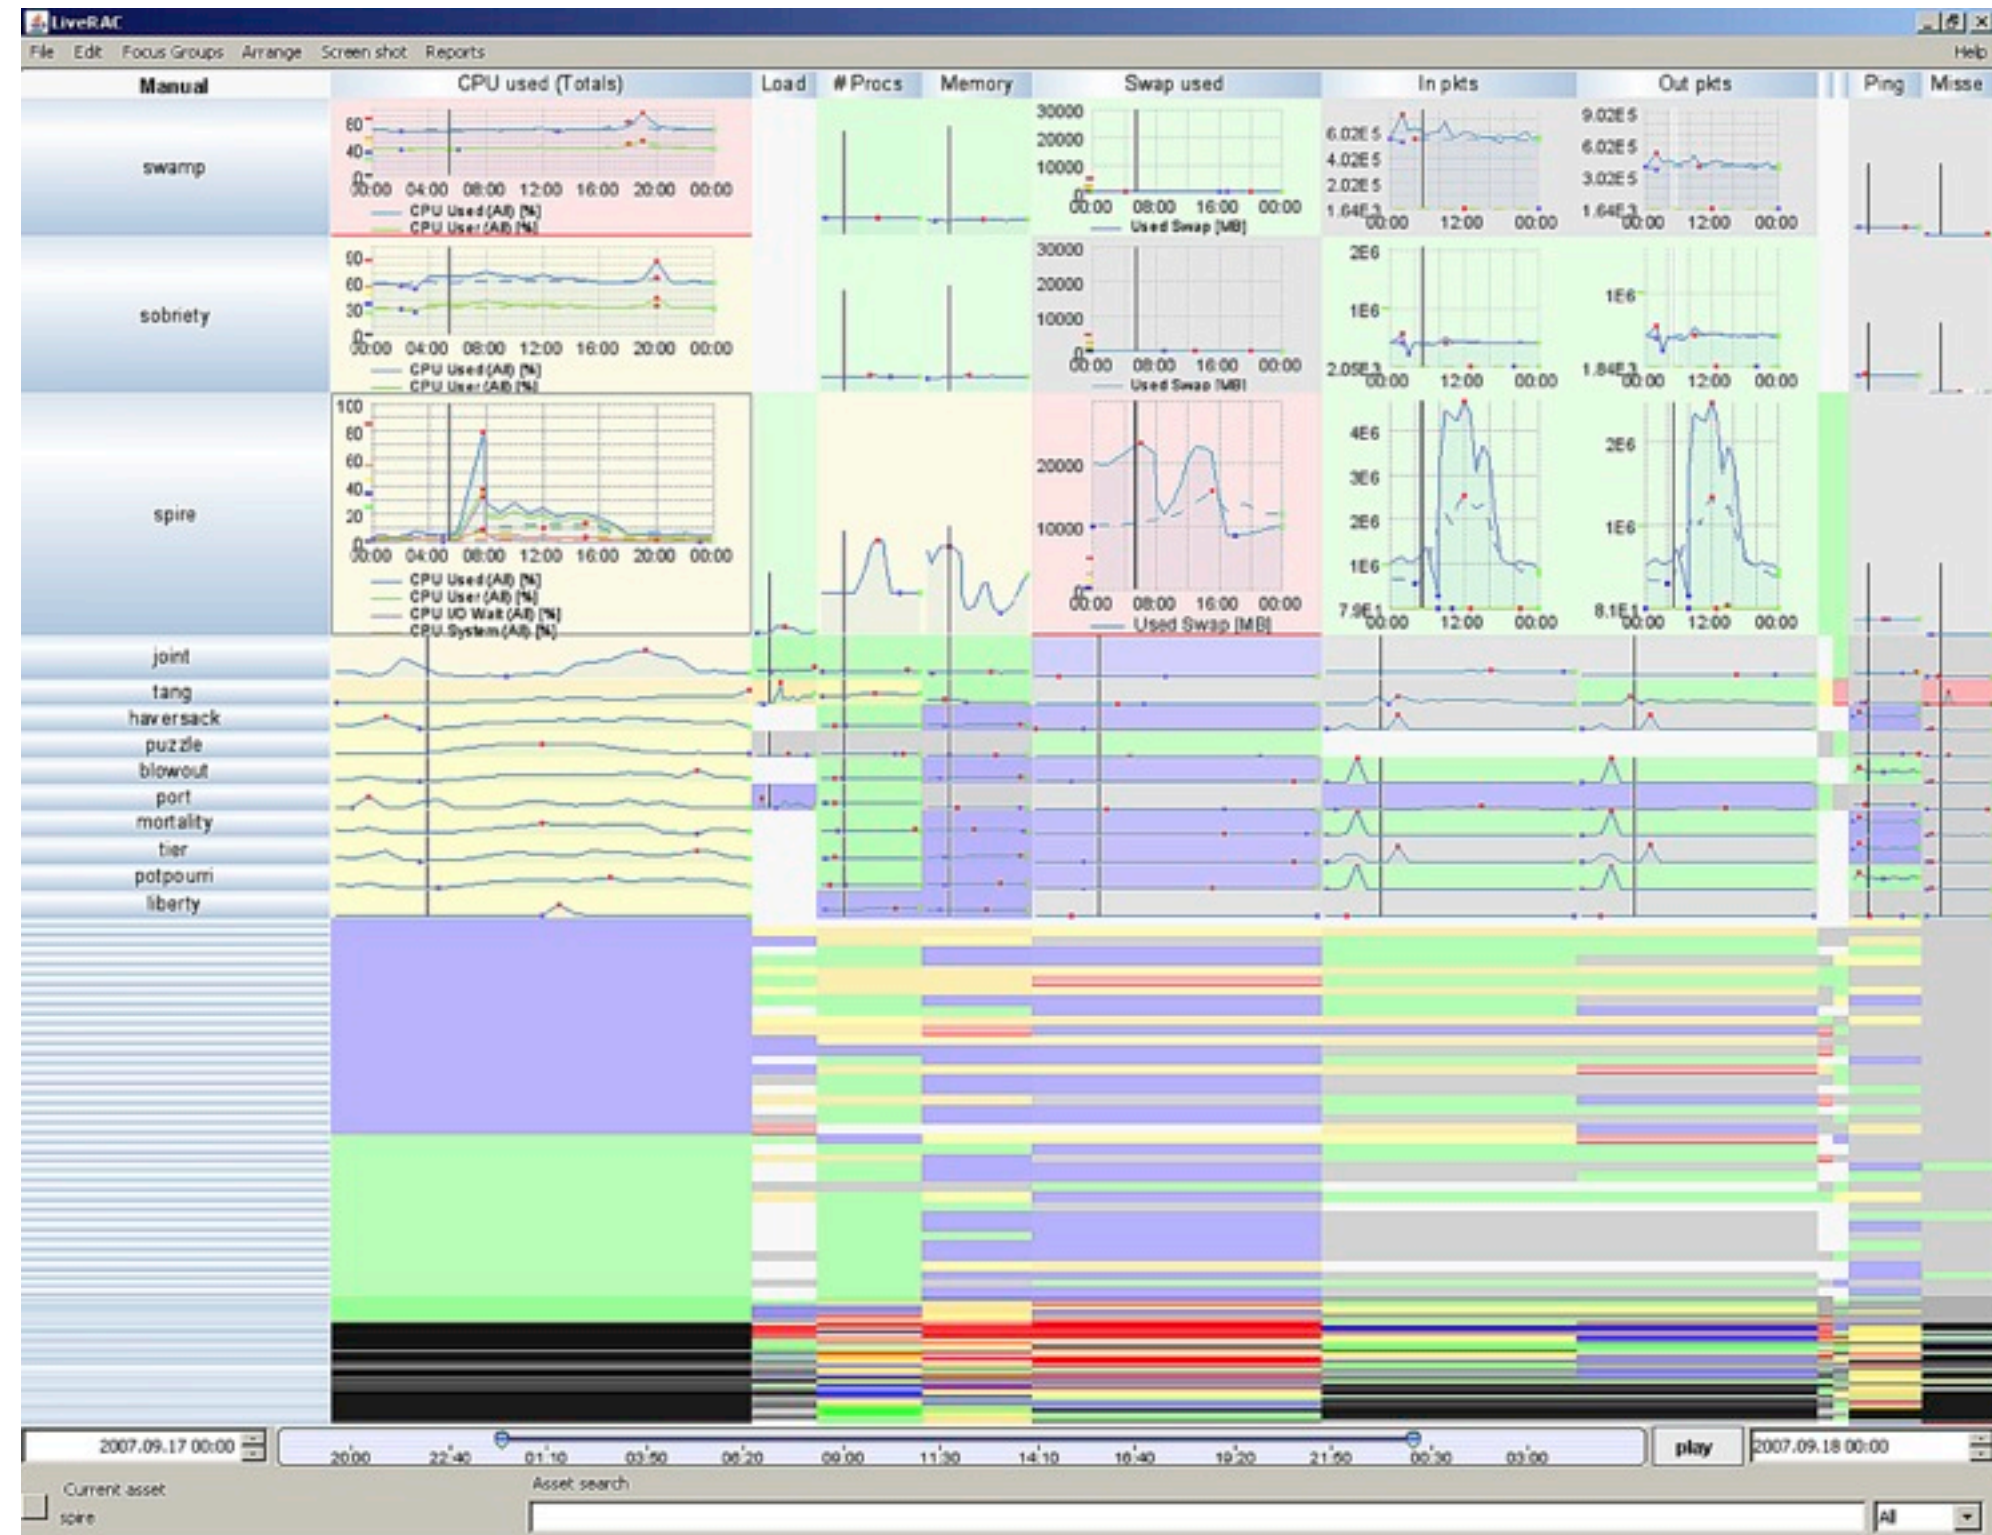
LiveRAC

File Edit Focus Groups Arrange Screen shot Reports Help

Manual | CPU used (Totals) | Load | # Procs | Memory | Swap used | In pkts | Out pkts | Ping | Misse

swamp
60
40
0
00:00 04:00 08:00 12:00 16:00 20:00 00:00
CPU Used (All) [%]
CPU User (All) [%]
30000
20000
10000
0
00:00 08:00 16:00 00:00
Used Swap [MB]
6.02E5
4.02E5
2.02E5
1.64E3
00:00 12:00 00:00
9.02E5
6.02E5
3.02E5
1.64E3
00:00 12:00 00:00

sobriety
90
60
30
0
00:00 04:00 08:00 12:00 16:00 20:00 00:00
CPU Used (All) [%]
CPU User (All) [%]
30000
20000
10000
0
00:00 08:00 16:00 00:00
Used Swap [MB]
2E6
1E6
2.05E3
00:00 12:00 00:00
1E6
1.84E3
00:00 12:00 00:00

spire
100
80
60
40
20
0
00:00 04:00 08:00 12:00 16:00 20:00 00:00
CPU Used (All) [%]
CPU User (All) [%]
CPU I/O Wait (All) [%]
CPU System (All) [%]
20000
10000
0
00:00 08:00 16:00 00:00
Used Swap [MB]
4E6
3E6
2E6
1E6
7.9E1
00:00 12:00 00:00
2E6
1E6
8.1E1
00:00 12:00 00:00

joint
tang
haversack
puzzle
blowout
port
mortality
tier
potpourri
liberty

2007.09.17 00:00
20:00 22:40 01:10 03:50 06:20 09:00 11:30 14:10 16:40 19:20 21:50 00:30 03:00
play
2007.09.18 00:00

Current asset
spire
Asset search
All